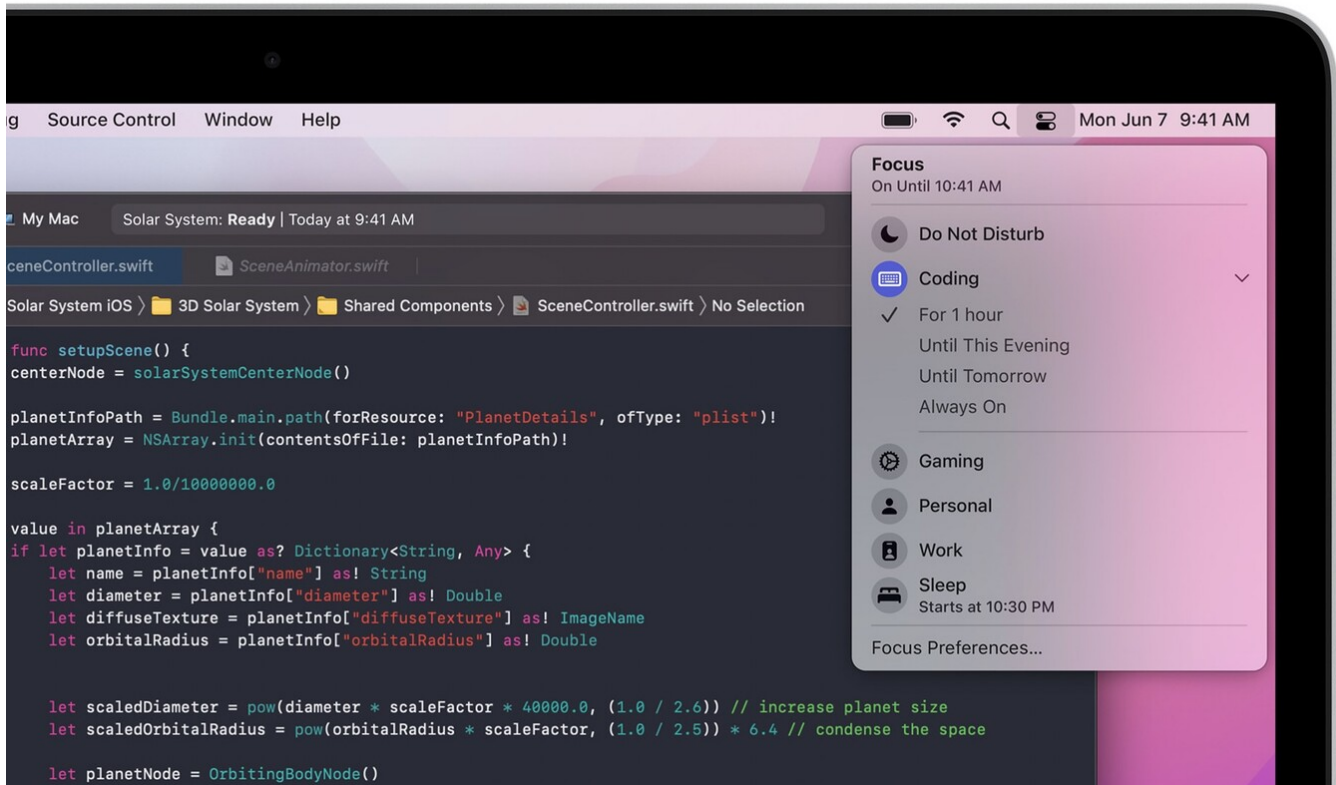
g Source Control Window Help

Mon Jun 7 9:41 AM

My Mac Solar System: **Ready** | Today at 9:41 AM

ceneController.swift SceneAnimator.swift

Solar System iOS 〉 3D Solar System 〉 Shared Components 〉 SceneController.swift 〉 No Selection

func setupScene() {
centerNode = solarSystemCenterNode()

planetInfoPath = Bundle.main.path(forResource: "PlanetDetails", ofType: "plist")!
planetArray = NSArray.init(contentsOfFile: planetInfoPath)!

scaleFactor = 1.0/10000000.0

value in planetArray {
if let planetInfo = value as? Dictionary<String, Any> {
let name = planetInfo["name"] as! String
let diameter = planetInfo["diameter"] as! Double
let diffuseTexture = planetInfo["diffuseTexture"] as! ImageName
let orbitalRadius = planetInfo["orbitalRadius"] as! Double

let scaledDiameter = pow(diameter * scaleFactor * 40000.0, (1.0 / 2.6)) // increase planet size
let scaledOrbitalRadius = pow(orbitalRadius * scaleFactor, (1.0 / 2.5)) * 6.4 // condense the space

let planetNode = OrbitingBodyNode()

Focus
On Until 10:41 AM

Do Not Disturb

Coding

For 1 hour

Until This Evening

Until Tomorrow

Always On

Gaming

Personal

Work

Sleep
Starts at 10:30 PM

Focus Preferences...